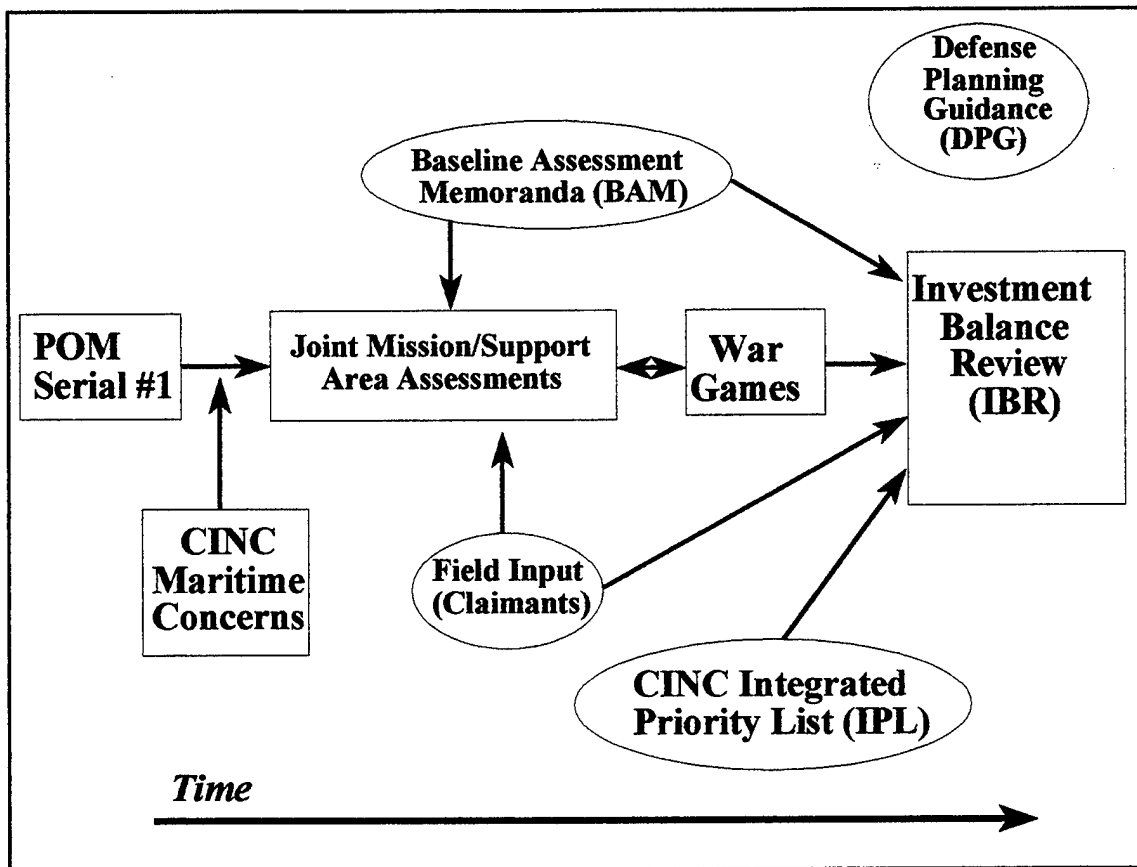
Defense Planning Guidance (DPG)

Baseline Assessment Memoranda (BAM)

POM Serial #1

Joint Mission/Support Area Assessments

War Games

Investment Balance Review (IBR)

CINC Maritime Concerns

Field Input (Claimants)

CINC Integrated Priority List (IPL)

Time